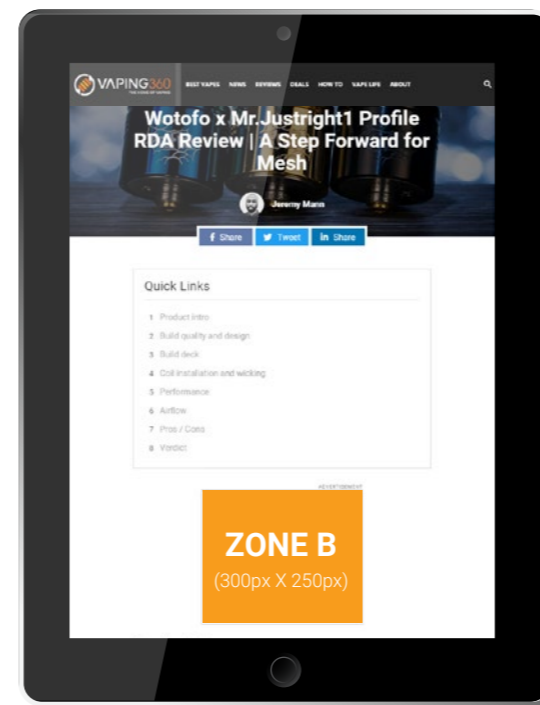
VAPING360
THE HOME OF VAPING

BEST VAPES NEWS REVIEWS DEALS HOW TO VAPE LIFE ABOUT

Wotofo x Mr.Justright1 Profile RDA Review | A Step Forward for Mesh

Jeremy Mann

f Share Tweet in Share

Quick Links

1 Product intro
2 Build quality and design
3 Build deck
4 Coil installation and wicking
5 Performance
6 Airflow
7 Pros / Cons
8 Verdict

ADVERTISEMENT

ZONE B
(300px X 250px)